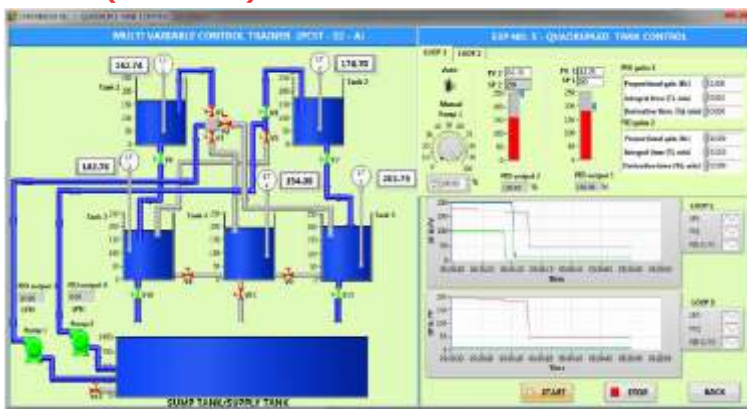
MULTI VARIABLE CONTROL TRAINER (PCST - 02 - A)

EXP NO. 5 - QUADRUPLE TANK CONTROL

LOOP 1 LOOP 2

162.76

178.78

Tank 1

Tank 2

182.76

254.80

283.75

Tank 3

Tank 4

Tank 5

Auto

Manual

PV 1

SP 1

PV 2

SP 2

PID output 1

PID output 2

PID gains 1

Proportional gain (Kc)

Integral time (Ti, min)

Derivative time (Td, min)

PID gains 2

Proportional gain (Kc)

Integral time (Ti, min)

Derivative time (Td, min)

LOOP 1

LOOP 2

Time

Time

Pump 1

Pump 2

START

STOP

BACK

SUMP TANK/SUPPLY TANK